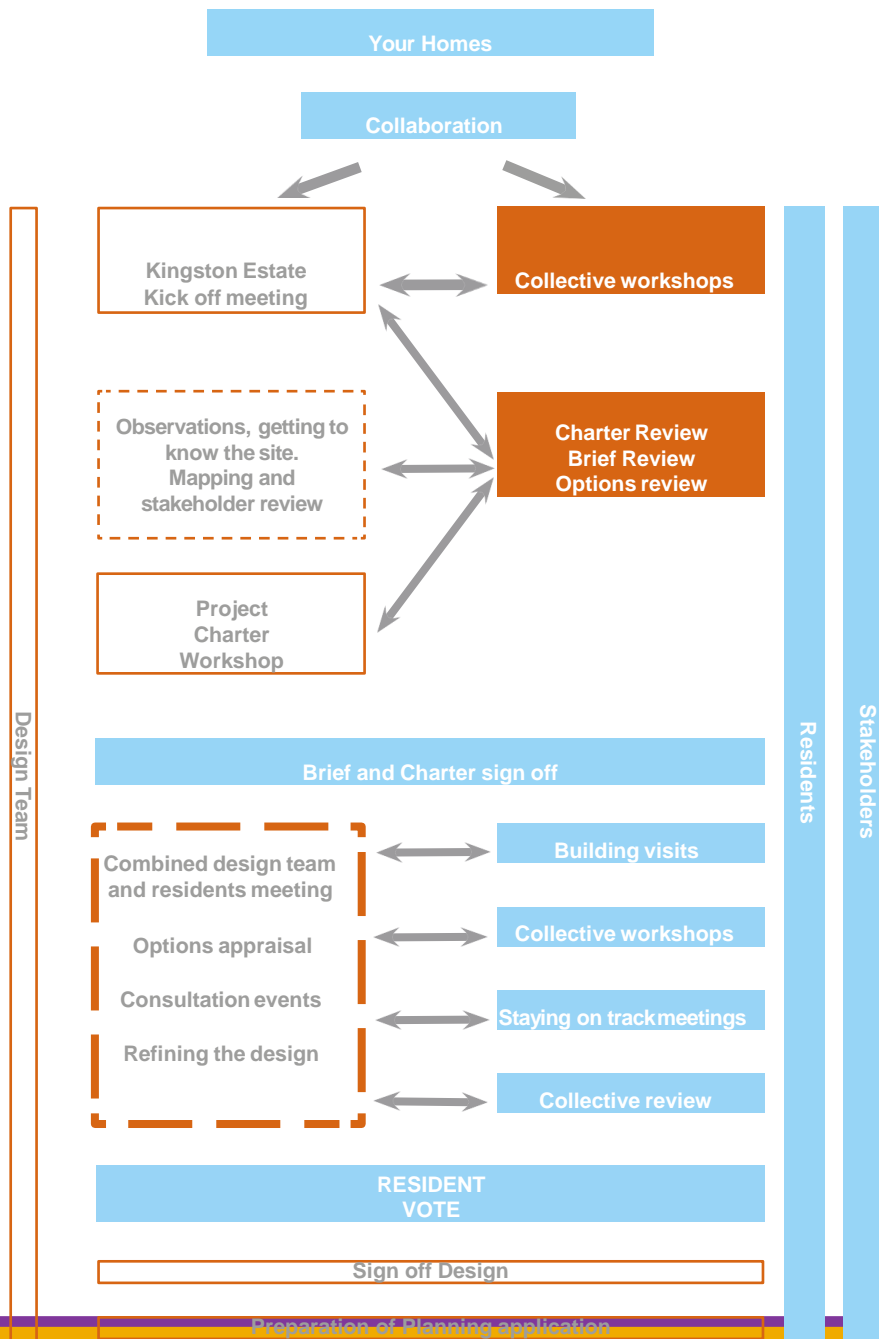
Your Homes

Collaboration

Design Team

Kingston Estate Kick off meeting

Collective workshops

Observations, getting to know the site. Mapping and stakeholder review

Charter Review
Brief Review
Options review

Project Charter Workshop

Residents

Stakeholders

Brief and Charter sign off

Combined design team and residents meeting

Options appraisal

Consultation events

Refining the design

Building visits

Collective workshops

Staying on trackmeetings

Collective review

RESIDENT
VOTE

Sign off Design

Preparation of Planning application